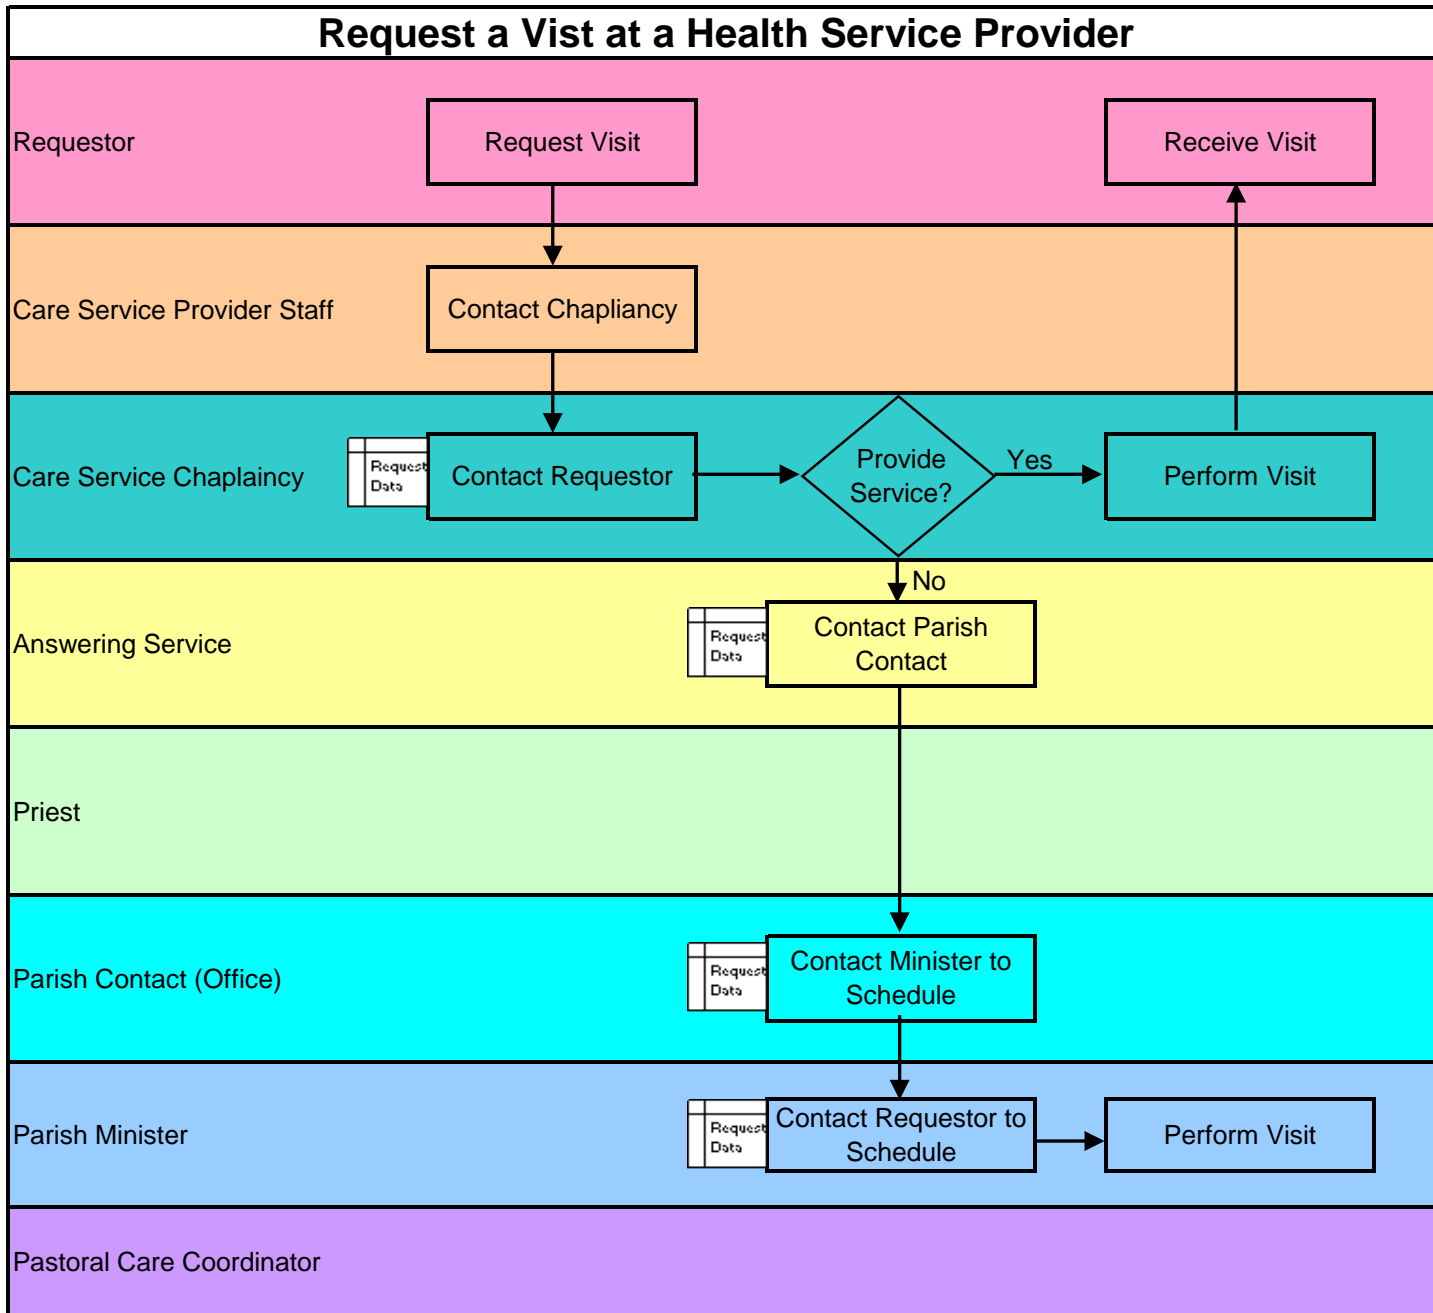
Request a Vist at a Health Service Provider

Requestor

Request Visit

Receive Visit

Care Service Provider Staff

Contact Chapliancy

Care Service Chaplaincy

Request Data

Contact Requestor

Provide Service?

Yes

Perform Visit

No

Answering Service

Request Data

Contact Parish Contact

Priest

Parish Contact (Office)

Request Data

Contact Minister to Schedule

Parish Minister

Request Data

Contact Requestor to Schedule

Perform Visit

Pastoral Care Coordinator